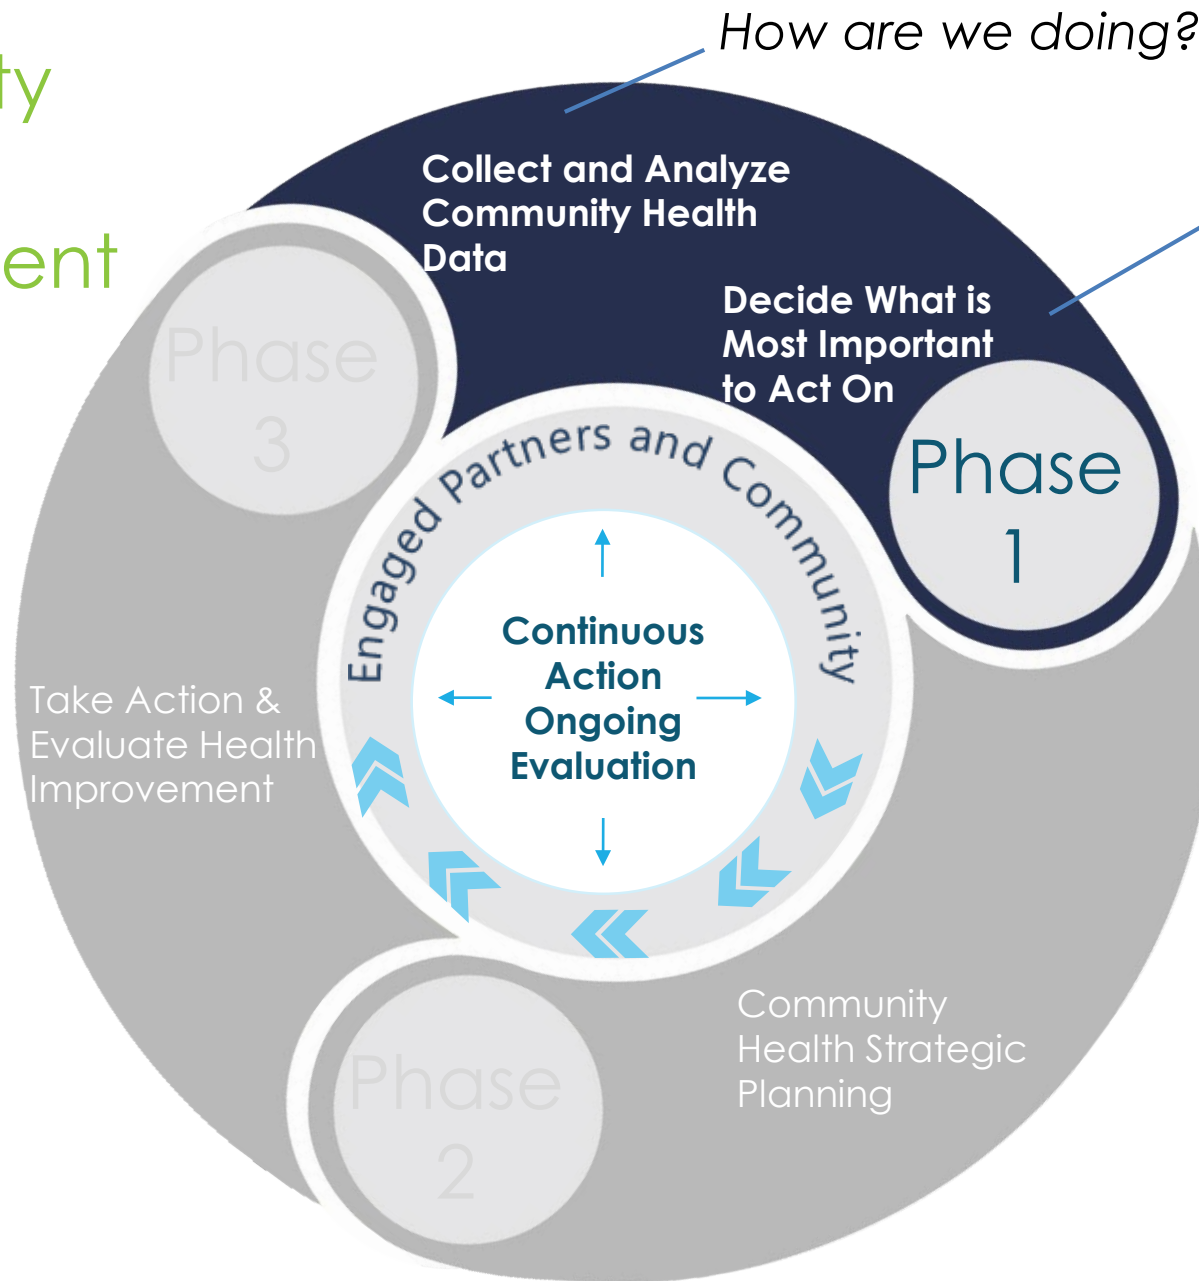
ty

ent

How are we doing?

Collect and Analyze Community Health Data

Decide What is Most Important to Act On

Phase 1

Phase 3

Engaged Partners and Community

Continuous Action Ongoing Evaluation

Take Action & Evaluate Health Improvement

Phase 2

Community Health Strategic Planning